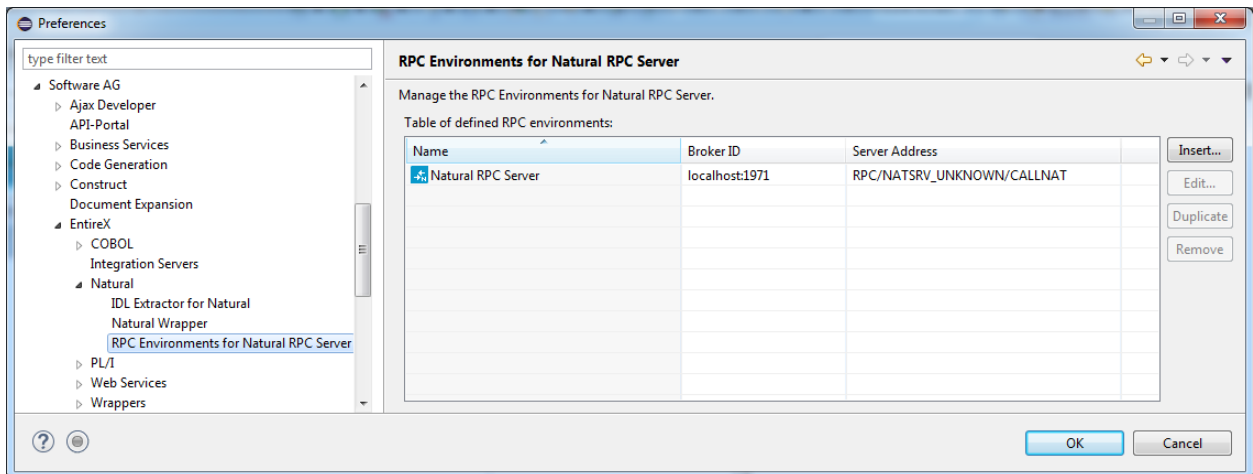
Preferences

type filter text

Software AG
Ajax Developer
API-Portal
Business Services
Code Generation
Construct
Document Expansion
EntireX
COBOL
Integration Servers
Natural
IDL Extractor for Natural
Natural Wrapper
RPC Environments for Natural RPC Server
PL/I
Web Services
Wrappers

RPC Environments for Natural RPC Server

Manage the RPC Environments for Natural RPC Server.

Table of defined RPC environments:

| Name | Broker ID | Server Address |
|---|---|---|
| Natural RPC Server | localhost:1971 | RPC/NATSRV_UNKNOWN/CALLNAT |

Insert...
Edit...
Duplicate
Remove

OK
Cancel